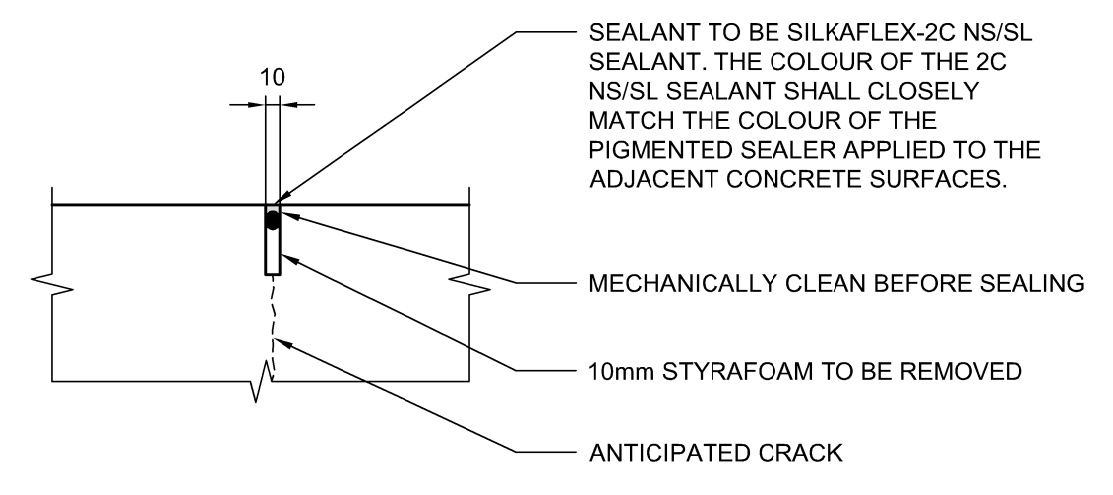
10

SEALANT TO BE SILKAFLEX-2C NS/SL SEALANT. THE COLOUR OF THE 2C NS/SL SEALANT SHALL CLOSELY MATCH THE COLOUR OF THE PIGMENTED SEALER APPLIED TO THE ADJACENT CONCRETE SURFACES.

MECHANICALLY CLEAN BEFORE SEALING

10mm STYRAFOAM TO BE REMOVED

ANTICIPATED CRACK